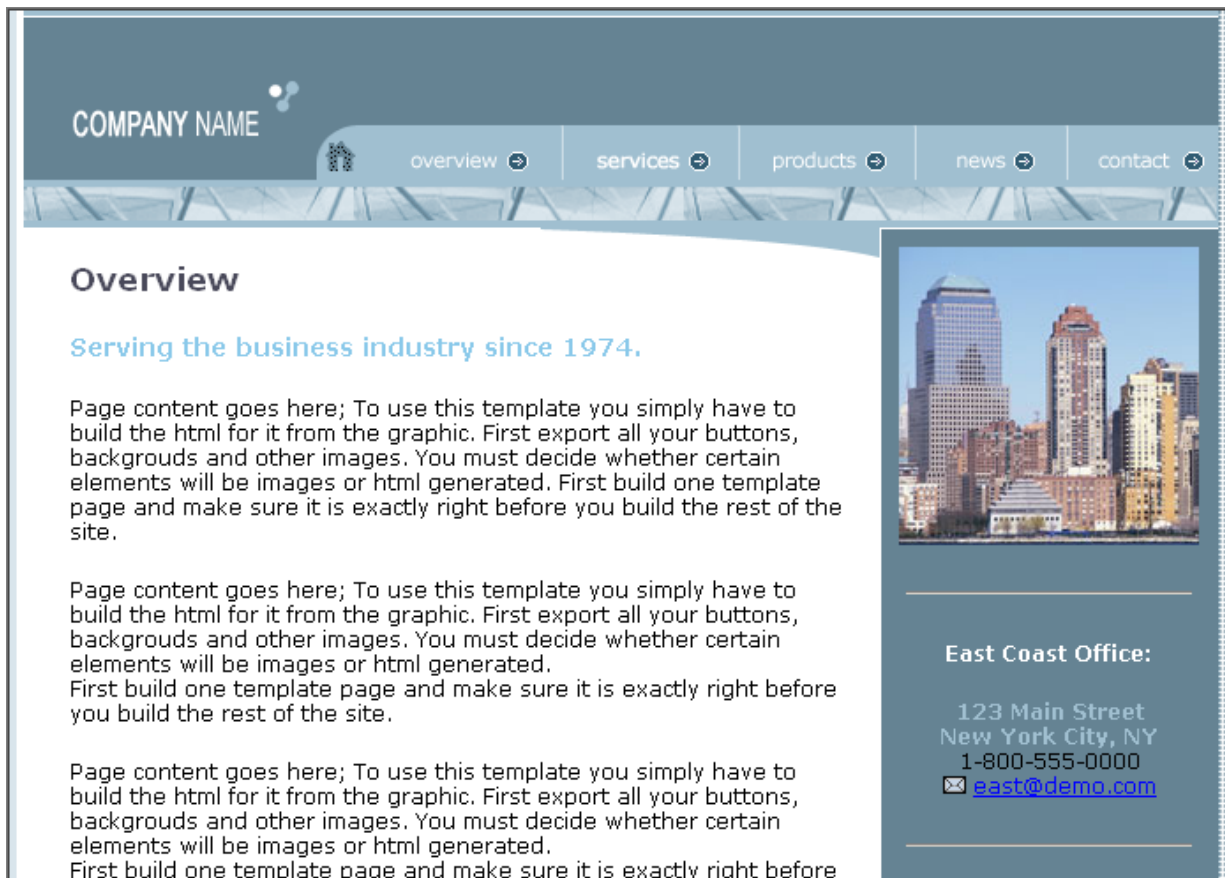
COMPANY NAME

overview services products news contact

Overview

Serving the business industry since 1974.

Page content goes here; To use this template you simply have to build the html for it from the graphic. First export all your buttons, backgrouds and other images. You must decide whether certain elements will be images or html generated. First build one template page and make sure it is exactly right before you build the rest of the site.

Page content goes here; To use this template you simply have to build the html for it from the graphic. First export all your buttons, backgrouds and other images. You must decide whether certain elements will be images or html generated.
First build one template page and make sure it is exactly right before you build the rest of the site.

Page content goes here; To use this template you simply have to build the html for it from the graphic. First export all your buttons, backgrouds and other images. You must decide whether certain elements will be images or html generated.
First build one template page and make sure it is exactly right before

East Coast Office:

123 Main Street
New York City, NY
1-800-555-0000
east@demo.com